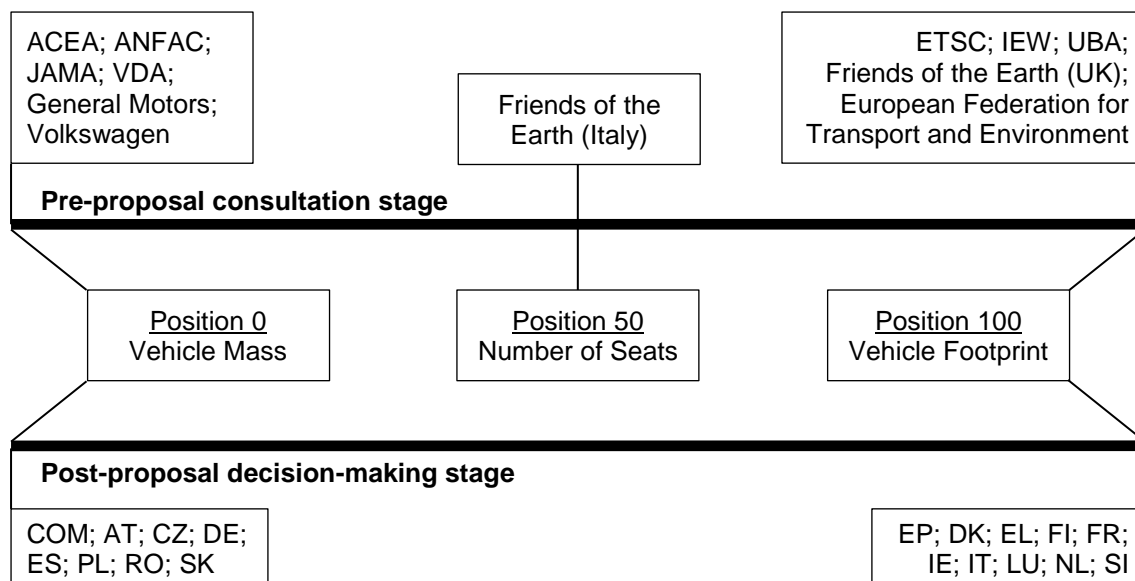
ACEA; ANFAC; JAMA; VDA; General Motors; Volkswagen

Friends of the Earth (Italy)

ETSC; IEW; UBA; Friends of the Earth (UK); European Federation for Transport and Environment

Pre-proposal consultation stage

Position 0
Vehicle Mass

Position 50
Number of Seats

Position 100
Vehicle Footprint

Post-proposal decision-making stage

COM; AT; CZ; DE; ES; PL; RO; SK

EP; DK; EL; FI; FR; IE; IT; LU; NL; SI